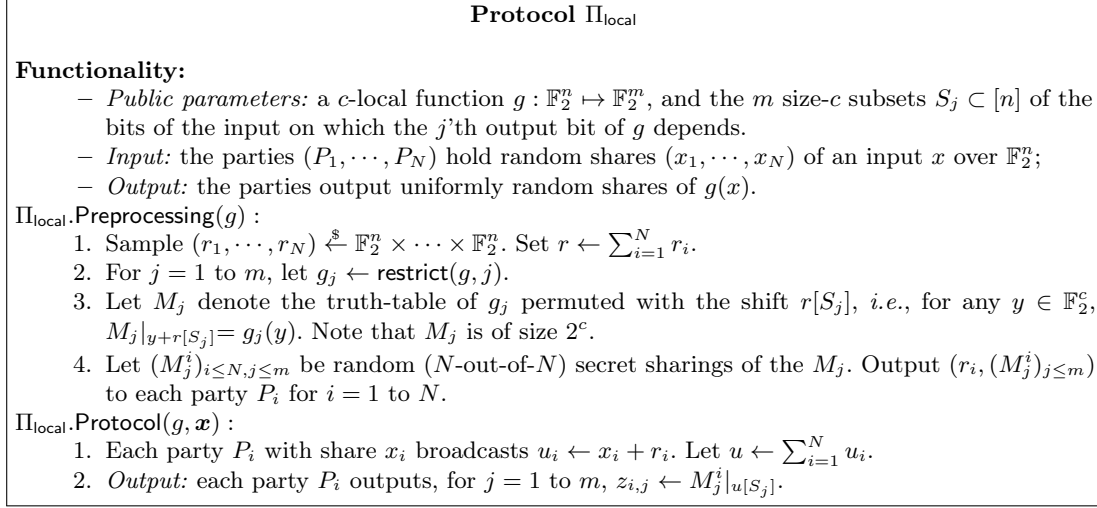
**Protocol $\Pi_{\mathsf{local}}$**

**Functionality:**

– *Public parameters:* a $c$-local function $g : \mathbb{F}_2^n \mapsto \mathbb{F}_2^m$, and the $m$ size-$c$ subsets $S_j \subset [n]$ of the bits of the input on which the $j$'th output bit of $g$ depends.

– *Input:* the parties $(P_1, \cdots, P_N)$ hold random shares $(x_1, \cdots, x_N)$ of an input $x$ over $\mathbb{F}_2^n$;

– *Output:* the parties output uniformly random shares of $g(x)$.

$\Pi_{\mathsf{local}}.\mathsf{Preprocessing}(g)$ :

1. Sample $(r_1, \cdots, r_N) \overset{\$}{\leftarrow} \mathbb{F}_2^n \times \cdots \times \mathbb{F}_2^n$. Set $r \leftarrow \sum_{i=1}^N r_i$.
2. For $j = 1$ to $m$, let $g_j \leftarrow \mathsf{restrict}(g, j)$.
3. Let $M_j$ denote the truth-table of $g_j$ permuted with the shift $r[S_j]$, *i.e.*, for any $y \in \mathbb{F}_2^c$, $M_j|_{y+r[S_j]} = g_j(y)$. Note that $M_j$ is of size $2^c$.
4. Let $(M_j^i)_{i \leq N, j \leq m}$ be random ($N$-out-of-$N$) secret sharings of the $M_j$. Output $(r_i, (M_j^i)_{j \leq m})$ to each party $P_i$ for $i = 1$ to $N$.

$\Pi_{\mathsf{local}}.\mathsf{Protocol}(g, \boldsymbol{x})$ :

1. Each party $P_i$ with share $x_i$ broadcasts $u_i \leftarrow x_i + r_i$. Let $u \leftarrow \sum_{i=1}^N u_i$.
2. *Output:* each party $P_i$ outputs, for $j = 1$ to $m$, $z_{i,j} \leftarrow M_j^i|_{u[S_j]}$.